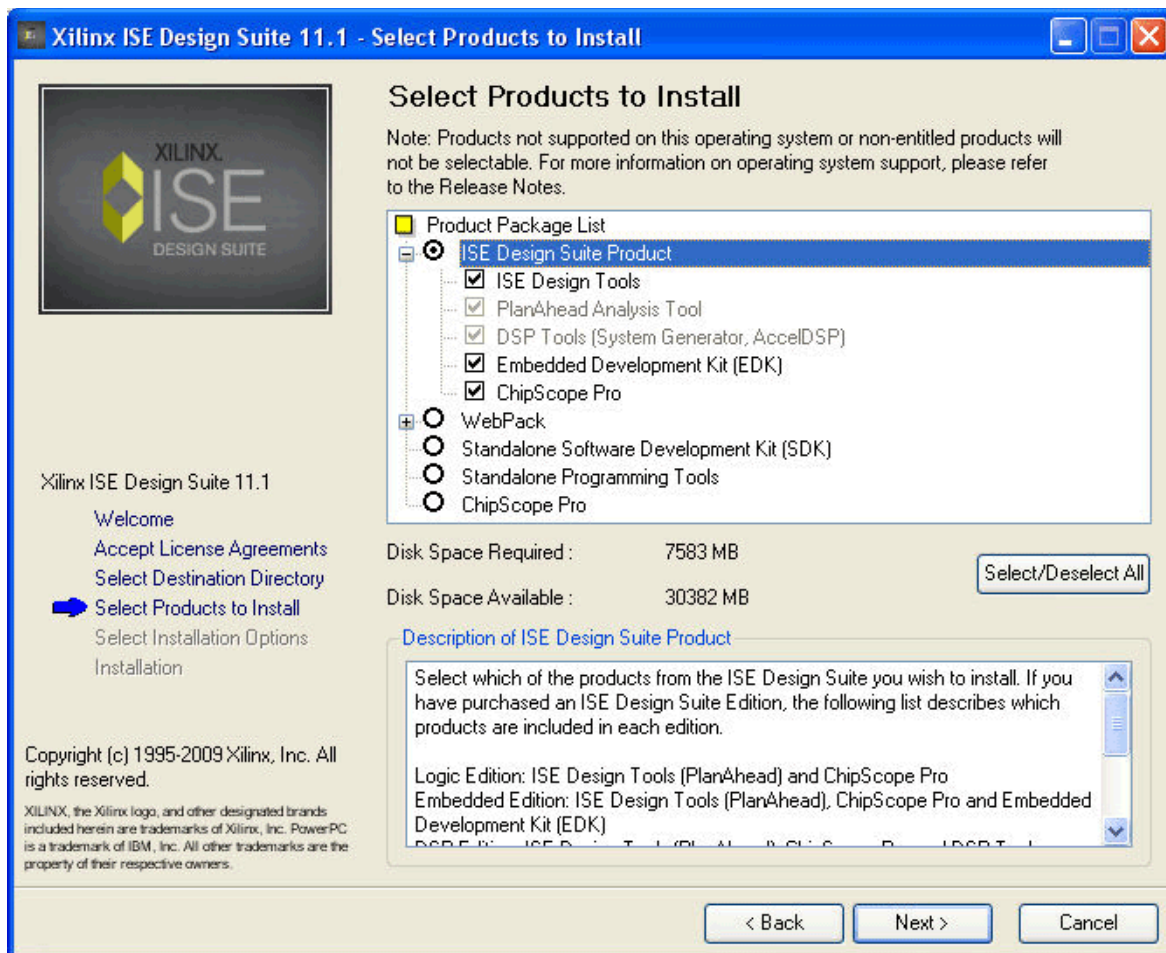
Xilinx ISE Design Suite 11.1 - Select Products to Install

XILINX. ISE DESIGN SUITE

Select Products to Install

Note: Products not supported on this operating system or non-entitled products will not be selectable. For more information on operating system support, please refer to the Release Notes.

Product Package List
ISE Design Suite Product
ISE Design Tools
PlanAhead Analysis Tool
DSP Tools (System Generator, AccelDSP)
Embedded Development Kit (EDK)
ChipScope Pro
WebPack
Standalone Software Development Kit (SDK)
Standalone Programming Tools
ChipScope Pro

Disk Space Required : 7583 MB
Disk Space Available : 30382 MB

Select/Deselect All

Xilinx ISE Design Suite 11.1
Welcome
Accept License Agreements
Select Destination Directory
Select Products to Install
Select Installation Options
Installation

Description of ISE Design Suite Product

Select which of the products from the ISE Design Suite you wish to install. If you have purchased an ISE Design Suite Edition, the following list describes which products are included in each edition.

Logic Edition: ISE Design Tools (PlanAhead) and ChipScope Pro
Embedded Edition: ISE Design Tools (PlanAhead), ChipScope Pro and Embedded Development Kit (EDK)
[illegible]

Copyright (c) 1995-2009 Xilinx, Inc. All rights reserved.

XILINX, the Xilinx logo, and other designated brands included herein are trademarks of Xilinx, Inc. PowerPC is a trademark of IBM, Inc. All other trademarks are the property of their respective owners.

< Back
Next >
Cancel